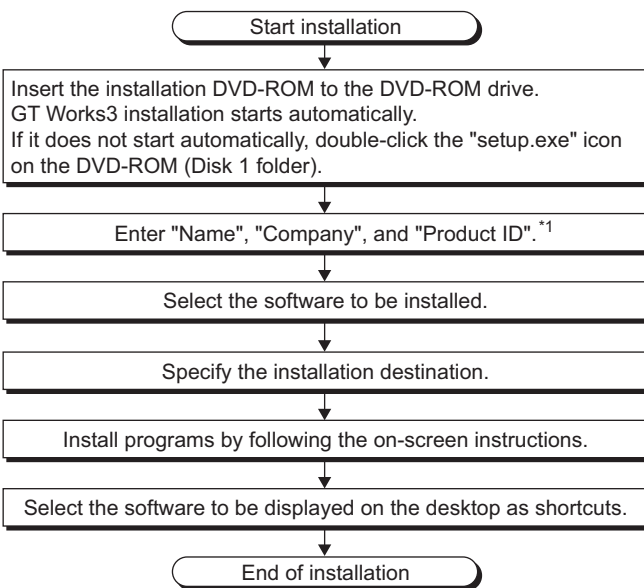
Start installation

Insert the installation DVD-ROM to the DVD-ROM drive.
GT Works3 installation starts automatically.
If it does not start automatically, double-click the "setup.exe" icon on the DVD-ROM (Disk 1 folder).

Enter "Name", "Company", and "Product ID".$^{*1}$

Select the software to be installed.

Specify the installation destination.

Install programs by following the on-screen instructions.

Select the software to be displayed on the desktop as shortcuts.

End of installation